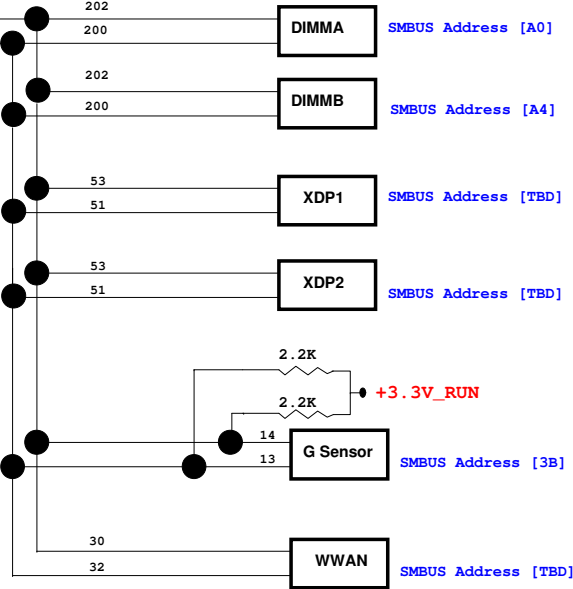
202
200
DIMMA
SMBUS Address [A0]

202
200
DIMMB
SMBUS Address [A4]

53
51
XDP1
SMBUS Address [TBD]

53
51
XDP2
SMBUS Address [TBD]

2.2K
2.2K
+3.3V_RUN

14
13
G Sensor
SMBUS Address [3B]

30
32
WWAN
SMBUS Address [TBD]